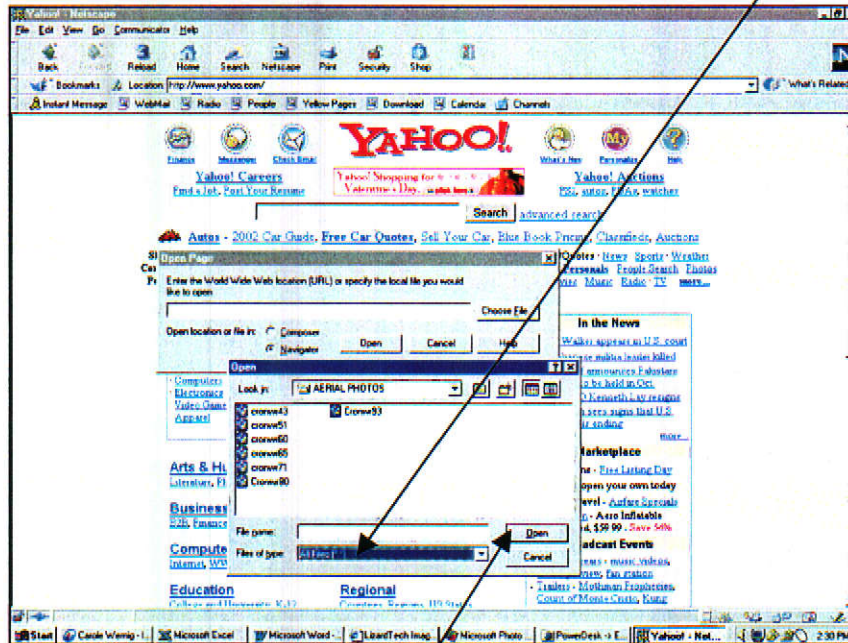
Yahoo! - Netscape

File Edit View Go Communicator Help

Back Forward Reload Home Search Netscape Print Security Shop

Bookmarks Location: http://www.yahoo.com/ What's Related

Instant Message WebMail Radio People Yellow Pages Download Calendar Channels

Finance Messenger Check Email YAHOO! What's New Personalize Help

Yahoo! Careers
Find a Job, Post Your Resume

Yahoo! Shopping for Valentine's Day

Yahoo! Auctions
PS2, autos, NBA, watches

Search advanced search

Autos - 2002 Car Guide, Free Car Quotes, Sell Your Car, Blue Book Prices, Classifieds, Auctions

Open Page

Enter the World Wide Web location (URL) or specify the local file you would like to open

Choose File...

Open location or file in: Composer Navigator

Open Cancel Help

Quotes · News · Sports · Weather Personals · People Search · Photos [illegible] · Music · Radio · TV more...

In the News

Walker appears in U.S. court
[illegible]

Open

Look in: AERIAL PHOTOS

cronw43
cronw51
cronw60
cronw65
cronw71
Cronw90
Cronw93

File name:
Files of type: All Files (*.*)

Open
Cancel

Computers
Electronics
Video Games
Apparel

Arts & Hu
Literature, Ph

Business
B2B, Finance

Compute
Internet, WW

Education
College and University, K-12

Regional
Countries, Regions, US States

Marketplace
- Free Listing Day
open your own today
Travel - Airfare Specials
- Aero Inflatable
$59.99 - Save 50%
Broadcast Events
- music videos, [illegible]
- Trailers - Mothman Prophecies, Count of Monte Cristo, Kung

more...

Start Carole Wernig - I... Microsoft Excel Microsoft Word - LizardTech Imag... Microsoft Photo... PowerDesk - E... Yahoo! - Net... 2:30 PM